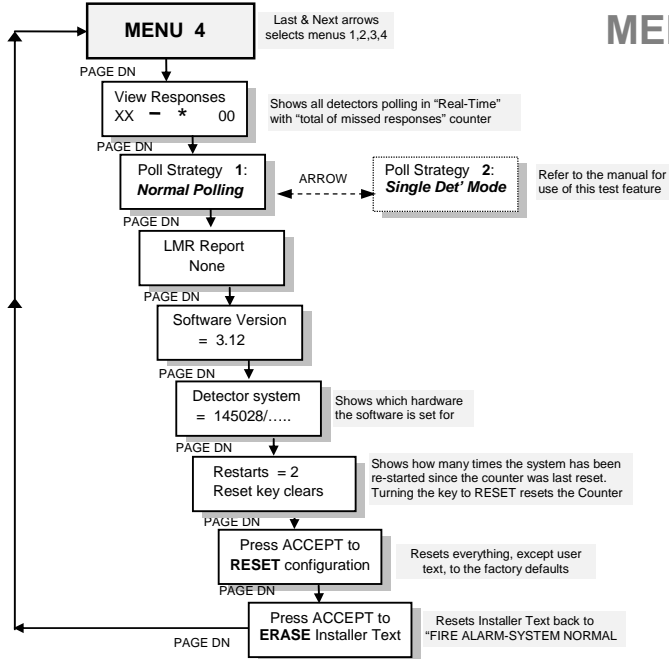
MENU 4

Last & Next arrows selects menus 1,2,3,4

ME

PAGE DN

View Responses
XX – * 00

Shows all detectors polling in "Real-Time" with "total of missed responses" counter

PAGE DN

Poll Strategy 1:
*Normal Polling*

ARROW

Poll Strategy 2:
*Single Det' Mode*

Refer to the manual for use of this test feature

PAGE DN

LMR Report
None

PAGE DN

Software Version
= 3.12

PAGE DN

Detector system
= 145028/.....

Shows which hardware the software is set for

PAGE DN

Restarts = 2
Reset key clears

Shows how many times the system has been re-started since the counter was last reset. Turning the key to RESET resets the Counter

PAGE DN

Press ACCEPT to
**RESET** configuration

Resets everything, except user text, to the factory defaults

PAGE DN

Press ACCEPT to
**ERASE** Installer Text

Resets Installer Text back to "FIRE ALARM-SYSTEM NORMAL

PAGE DN